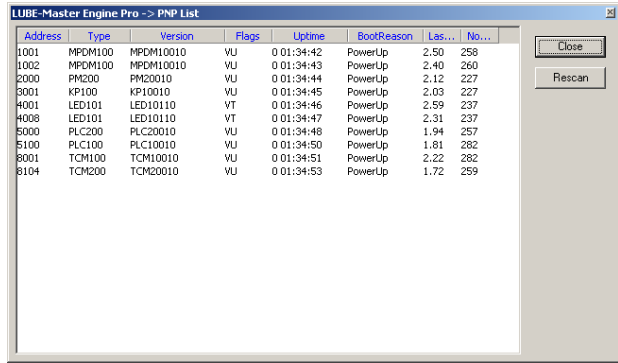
LUBE-Master Engine Pro -> PNP List

| Address | Type | Version | Flags | Uptime | BootReason | Las... | No... |
|---|---|---|---|---|---|---|---|
| 1001 | MPDM100 | MPDM10010 | VU | 0 01:34:42 | PowerUp | 2.50 | 258 |
| 1002 | MPDM100 | MPDM10010 | VU | 0 01:34:43 | PowerUp | 2.40 | 260 |
| 2000 | PM200 | PM20010 | VU | 0 01:34:44 | PowerUp | 2.12 | 227 |
| 3001 | KP100 | KP10010 | VU | 0 01:34:45 | PowerUp | 2.03 | 227 |
| 4001 | LED101 | LED10110 | VT | 0 01:34:46 | PowerUp | 2.59 | 237 |
| 4008 | LED101 | LED10110 | VT | 0 01:34:47 | PowerUp | 2.31 | 237 |
| 5000 | PLC200 | PLC20010 | VU | 0 01:34:48 | PowerUp | 1.94 | 257 |
| 5100 | PLC100 | PLC10010 | VU | 0 01:34:50 | PowerUp | 1.81 | 282 |
| 8001 | TCM100 | TCM10010 | VU | 0 01:34:51 | PowerUp | 2.22 | 282 |
| 8104 | TCM200 | TCM20010 | VU | 0 01:34:53 | PowerUp | 1.72 | 259 |

Close

Rescan